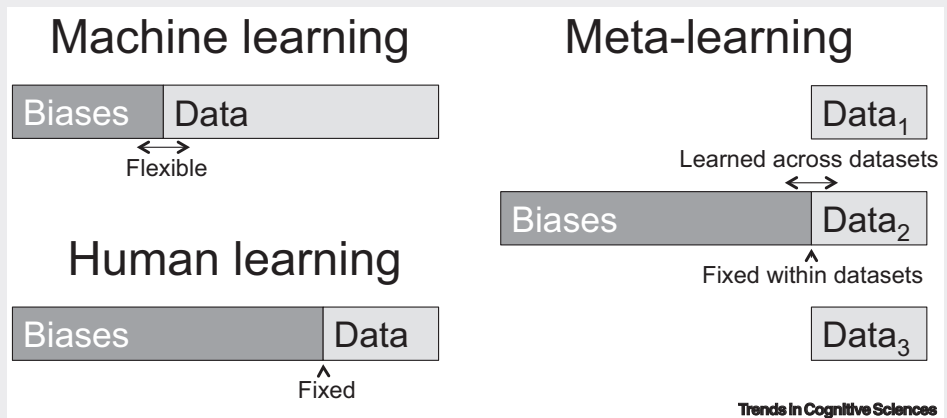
Machine learning

Biases Data

Flexible

Human learning

Biases Data

Fixed

Meta-learning

Data$_1$

Learned across datasets

Biases Data$_2$

Fixed within datasets

Data$_3$

Trends in Cognitive Sciences